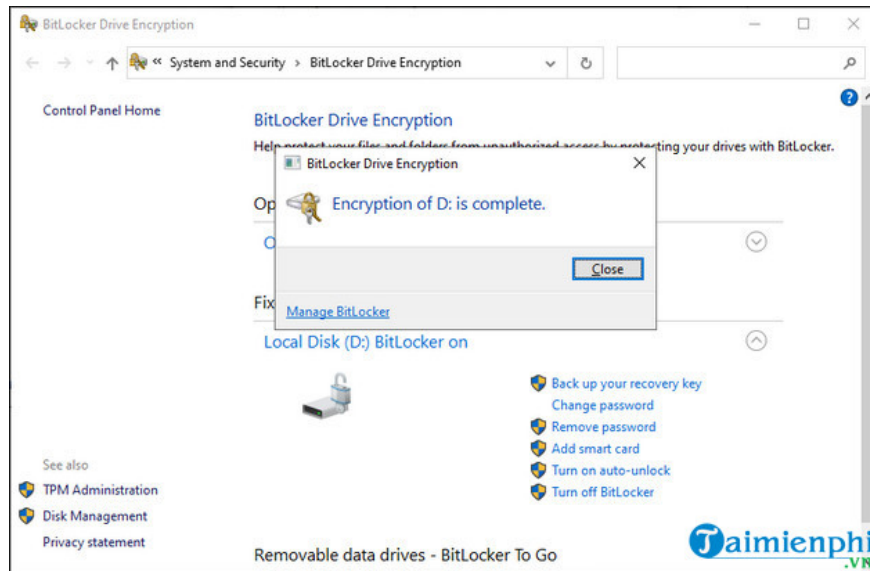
BitLocker Drive Encryption

« System and Security > BitLocker Drive Encryption

Control Panel Home

BitLocker Drive Encryption

Help protect your files and folders from unauthorized access by protecting your drives with BitLocker.

BitLocker Drive Encryption

Encryption of D: is complete.

Close

Manage BitLocker

Op

O

Fix

Local Disk (D:) BitLocker on

Back up your recovery key
Change password
Remove password
Add smart card
Turn on auto-unlock
Turn off BitLocker

See also
TPM Administration
Disk Management
Privacy statement

Removable data drives - BitLocker To Go

Taimienphi .vn